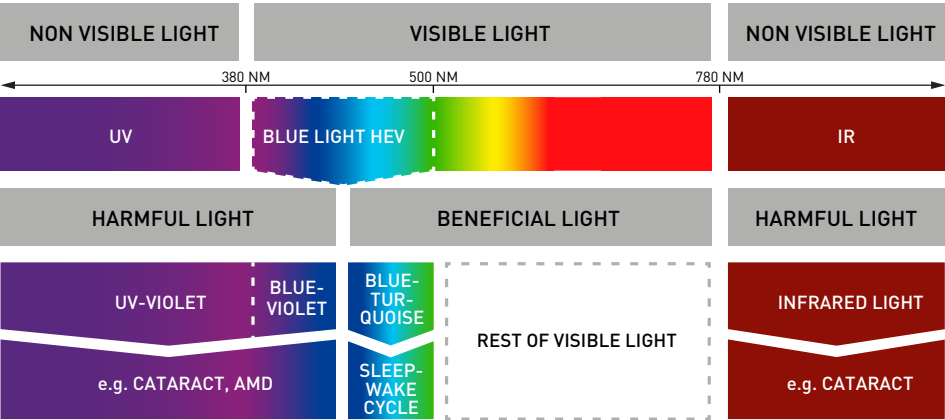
NON VISIBLE LIGHT

VISIBLE LIGHT

NON VISIBLE LIGHT

380 NM

500 NM

780 NM

UV

BLUE LIGHT HEV

IR

HARMFUL LIGHT

BENEFICIAL LIGHT

HARMFUL LIGHT

UV-VIOLET

BLUE-VIOLET

BLUE-TUR-QUOISE

REST OF VISIBLE LIGHT

INFRARED LIGHT

e.g. CATARACT, AMD

SLEEP-WAKE CYCLE

e.g. CATARACT